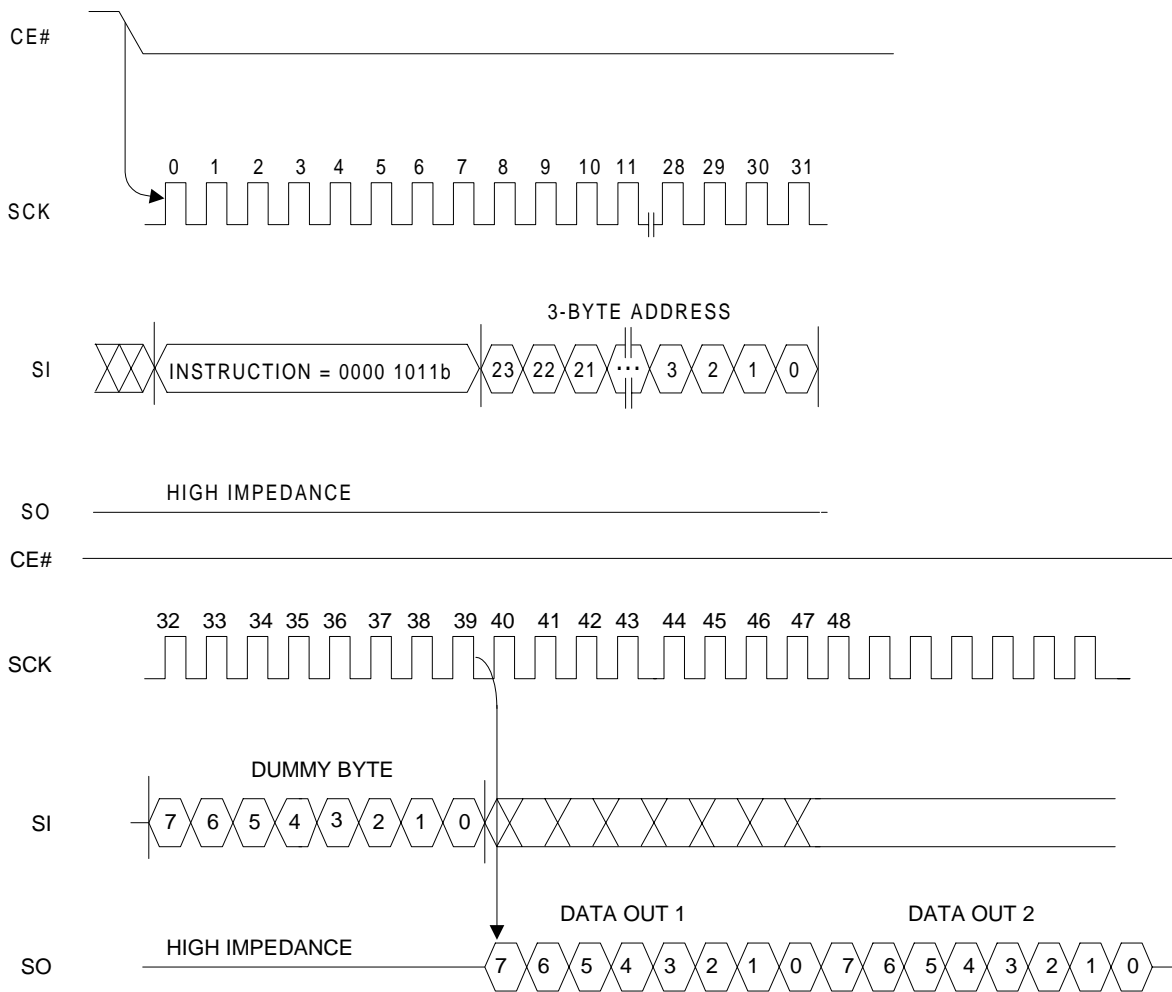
CE#

0 1 2 3 4 5 6 7 8 9 10 11 28 29 30 31

SCK

3-BYTE ADDRESS

SI

INSTRUCTION = 0000 1011b

23 22 21 ··· 3 2 1 0

HIGH IMPEDANCE

SO

CE#

32 33 34 35 36 37 38 39 40 41 42 43 44 45 46 47 48

SCK

DUMMY BYTE

SI

7 6 5 4 3 2 1 0

DATA OUT 1

DATA OUT 2

HIGH IMPEDANCE

SO

7 6 5 4 3 2 1 0 7 6 5 4 3 2 1 0